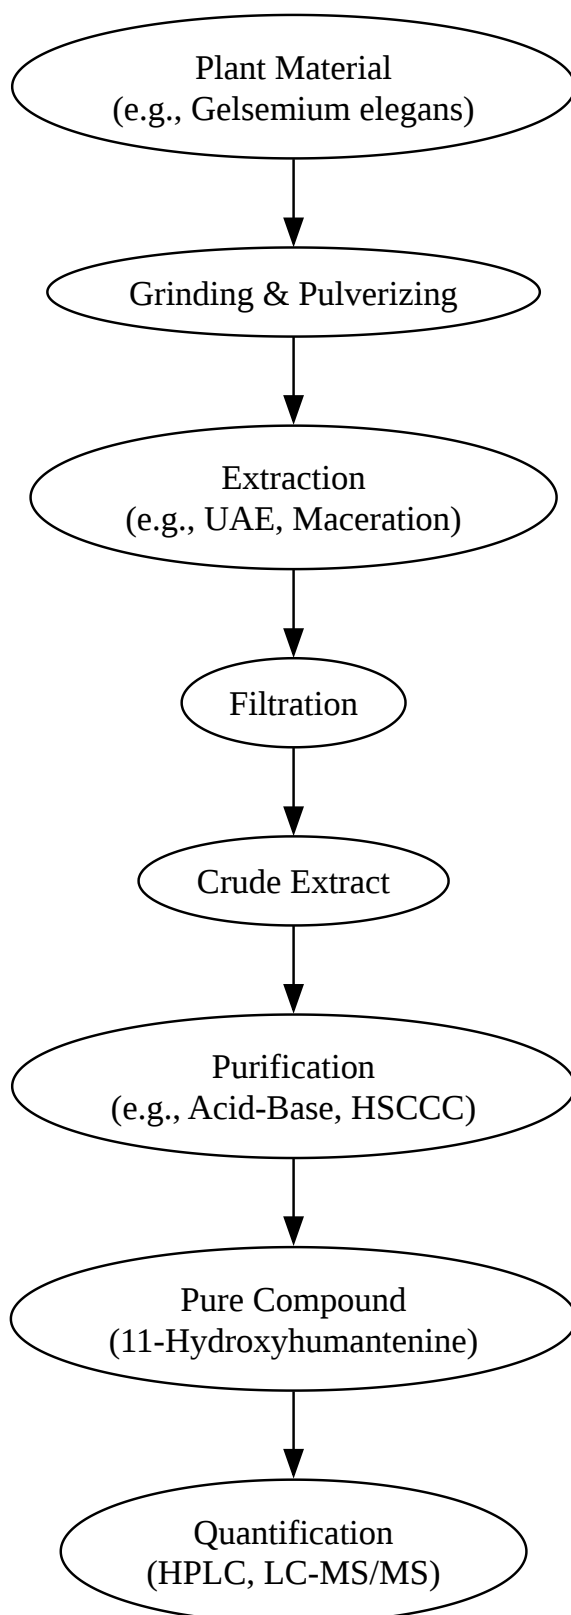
Plant Material
(e.g., Gelsemium elegans)

Grinding & Pulverizing

Extraction
(e.g., UAE, Maceration)

Filtration

Crude Extract

Purification
(e.g., Acid-Base, HSCCC)

Pure Compound
(11-Hydroxyhumantenine)

Quantification
(HPLC, LC-MS/MS)